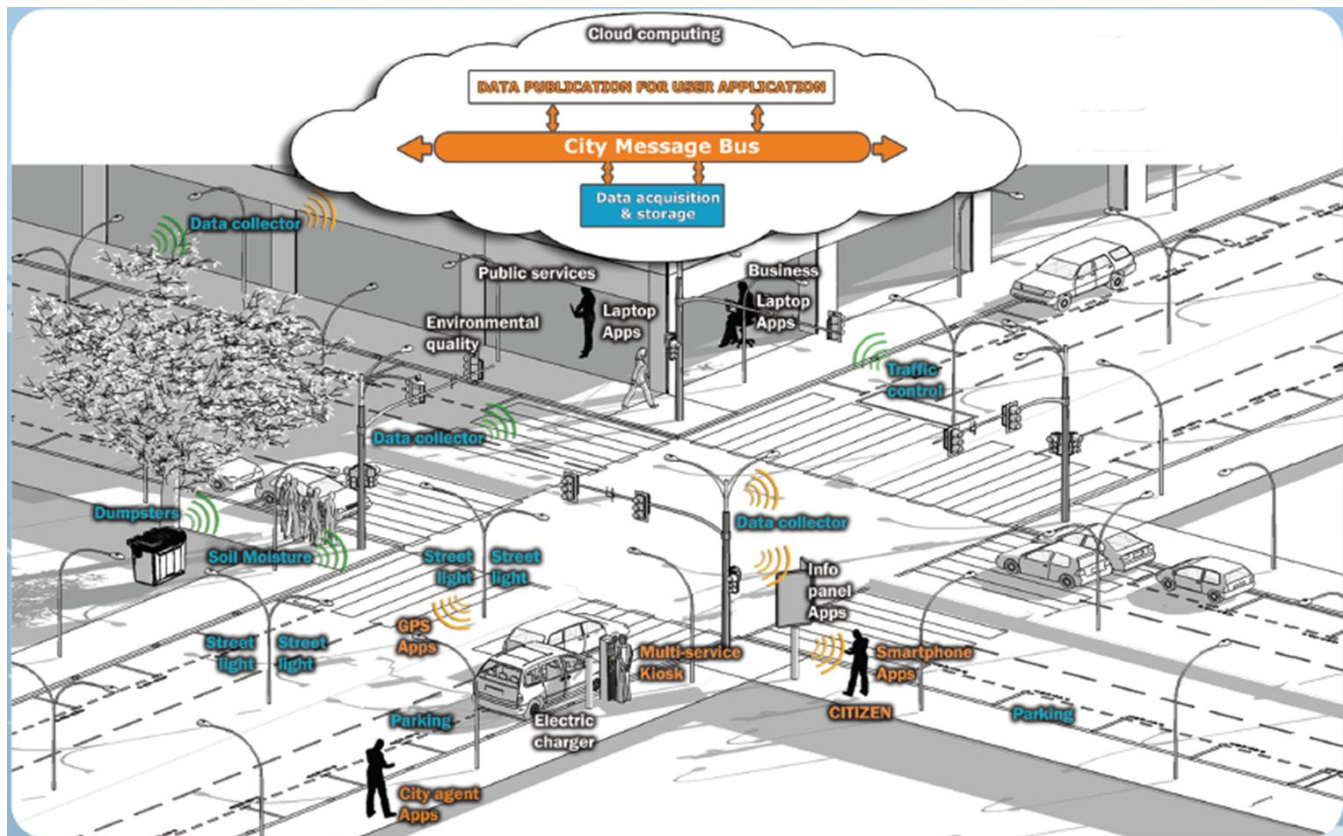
Cloud computing

DATA PUBLICATION FOR USER APPLICATION

City Message Bus

Data acquisition & storage

Data collector

Public services

Laptop Apps

Business

Laptop Apps

Environmental quality

Traffic control

Data collector

Dumpsters

Soil Moisture

Street light

Street light

Data collector

Info panel Apps

Street light

Street light

GPS Apps

Multi-service Kiosk

Smartphone Apps

CITIZEN

Parking

Electric charger

Parking

City agent Apps